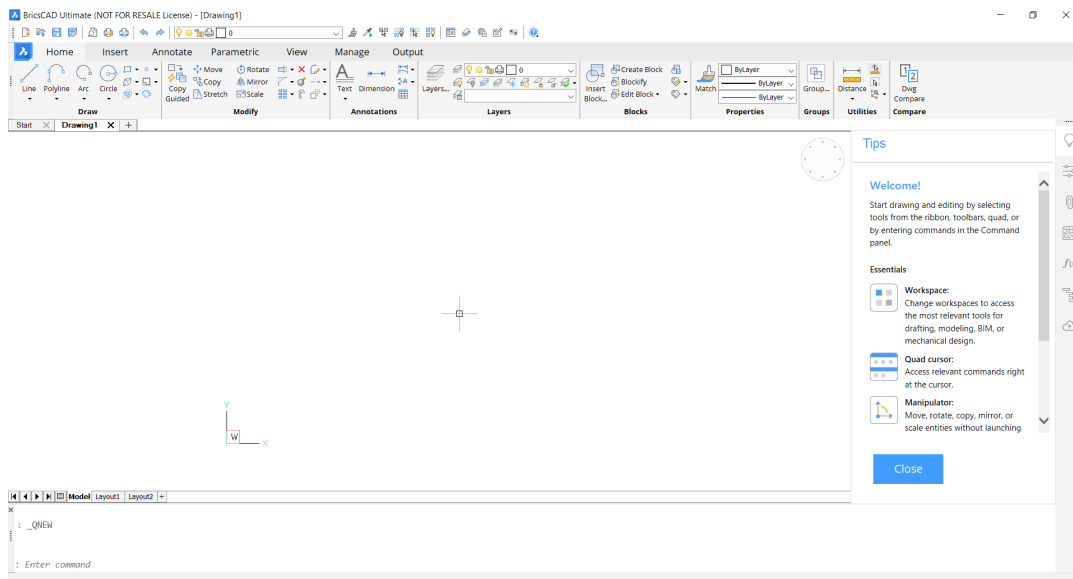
BricsCAD Ultimate (NOT FOR RESALE License) - [Drawing1]

0

Home Insert Annotate Parametric View Manage Output

Line Polyline Arc Circle
Draw

Copy Guided Move Copy Stretch Rotate Mirror Scale
Modify

Text Dimension
Annotations

Layers... 0
Layers

Insert Block... Create Block Blockify Edit Block
Blocks

Match ByLayer ByLayer ByLayer
Properties

Group...
Groups

Distance
Utilities

Dwg Compare
Compare

Start Drawing1 +

Tips

Welcome!

Start drawing and editing by selecting tools from the ribbon, toolbars, quad, or by entering commands in the Command panel.

Essentials

Workspace:
Change workspaces to access the most relevant tools for drafting, modeling, BIM, or mechanical design.

Quad cursor:
Access relevant commands right at the cursor.

Manipulator:
Move, rotate, copy, mirror, or scale entities without launching

Close

Y
W
X

Model Layout1 Layout2 +

: _QNEW

: Enter command